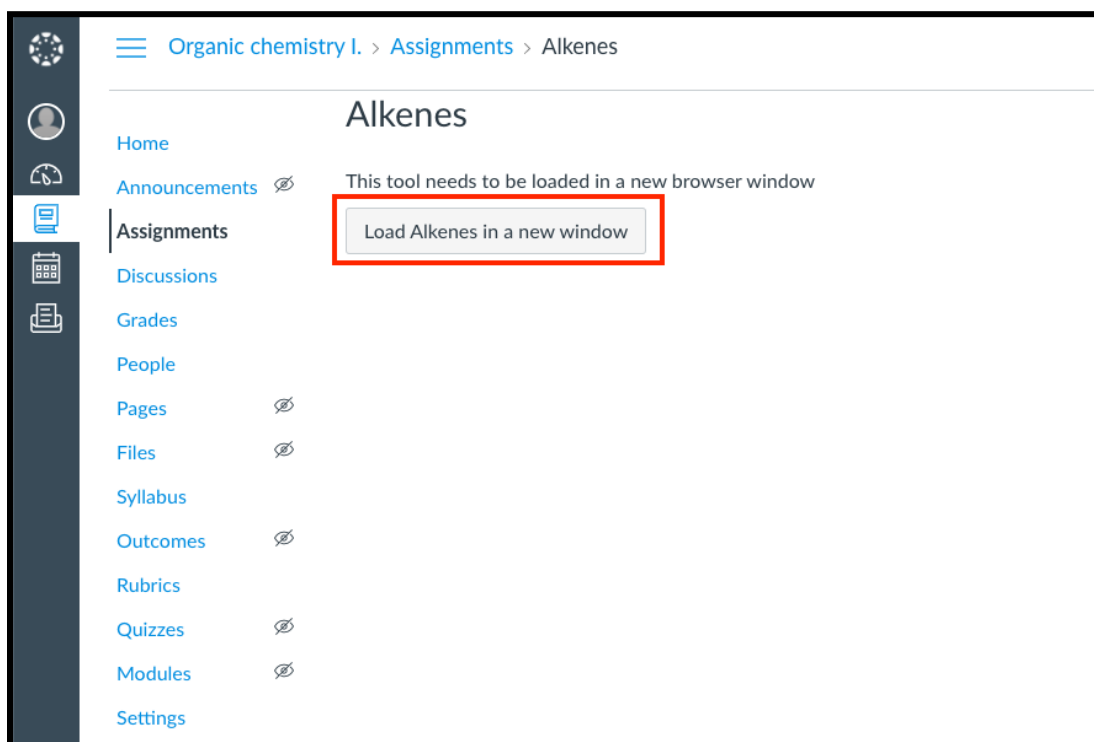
Organic chemistry I. > Assignments > Alkenes

Home
Announcements
Assignments
Discussions
Grades
People
Pages
Files
Syllabus
Outcomes
Rubrics
Quizzes
Modules
Settings

Alkenes

This tool needs to be loaded in a new browser window

Load Alkenes in a new window